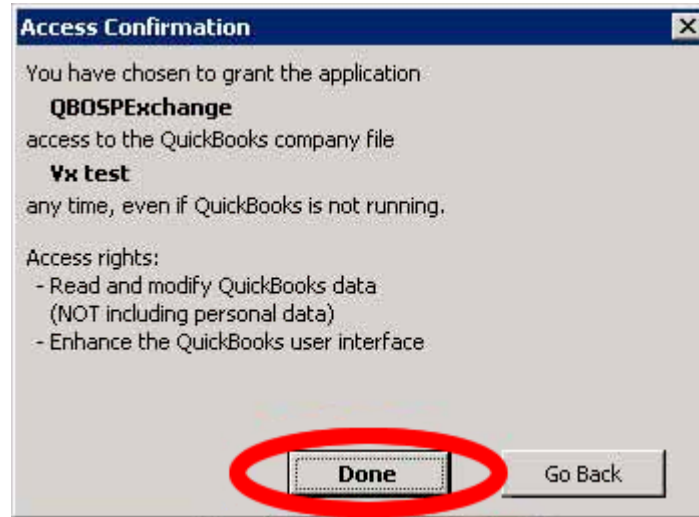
Access Confirmation

You have chosen to grant the application

QBOSPExchange

access to the QuickBooks company file

Vx test

any time, even if QuickBooks is not running.

Access rights:
- Read and modify QuickBooks data (NOT including personal data)
- Enhance the QuickBooks user interface

Done

Go Back